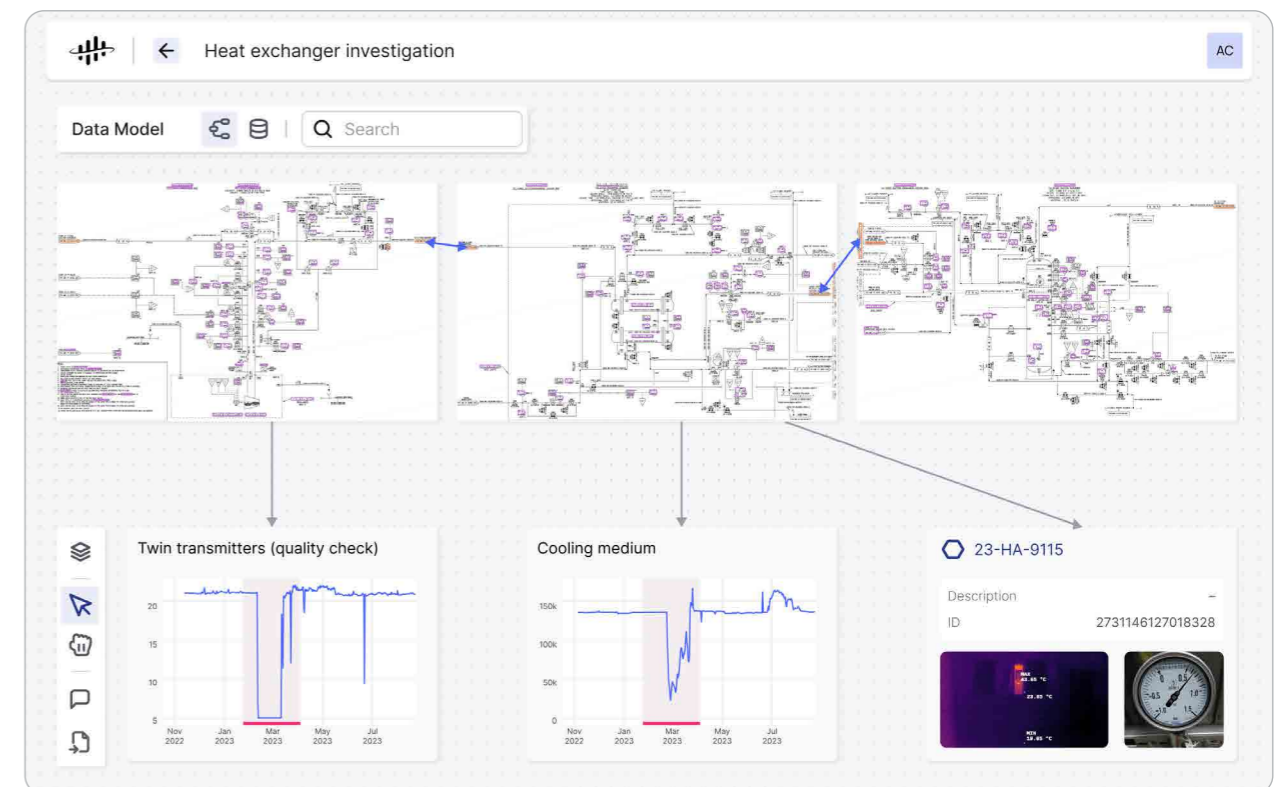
Heat exchanger investigation

AC

Data Model

Search

Twin transmitters (quality check)

20
15
10
5

Nov 2022
Jan 2023
Mar 2023
May 2023
Jul 2023

Cooling medium

150k
100k
50k
0

Nov 2022
Jan 2023
Mar 2023
May 2023
Jul 2023

23-HA-9115

Description –
ID 2731146127018328

MAX 43.65 °C
23.85 °C
MIN 19.85 °C